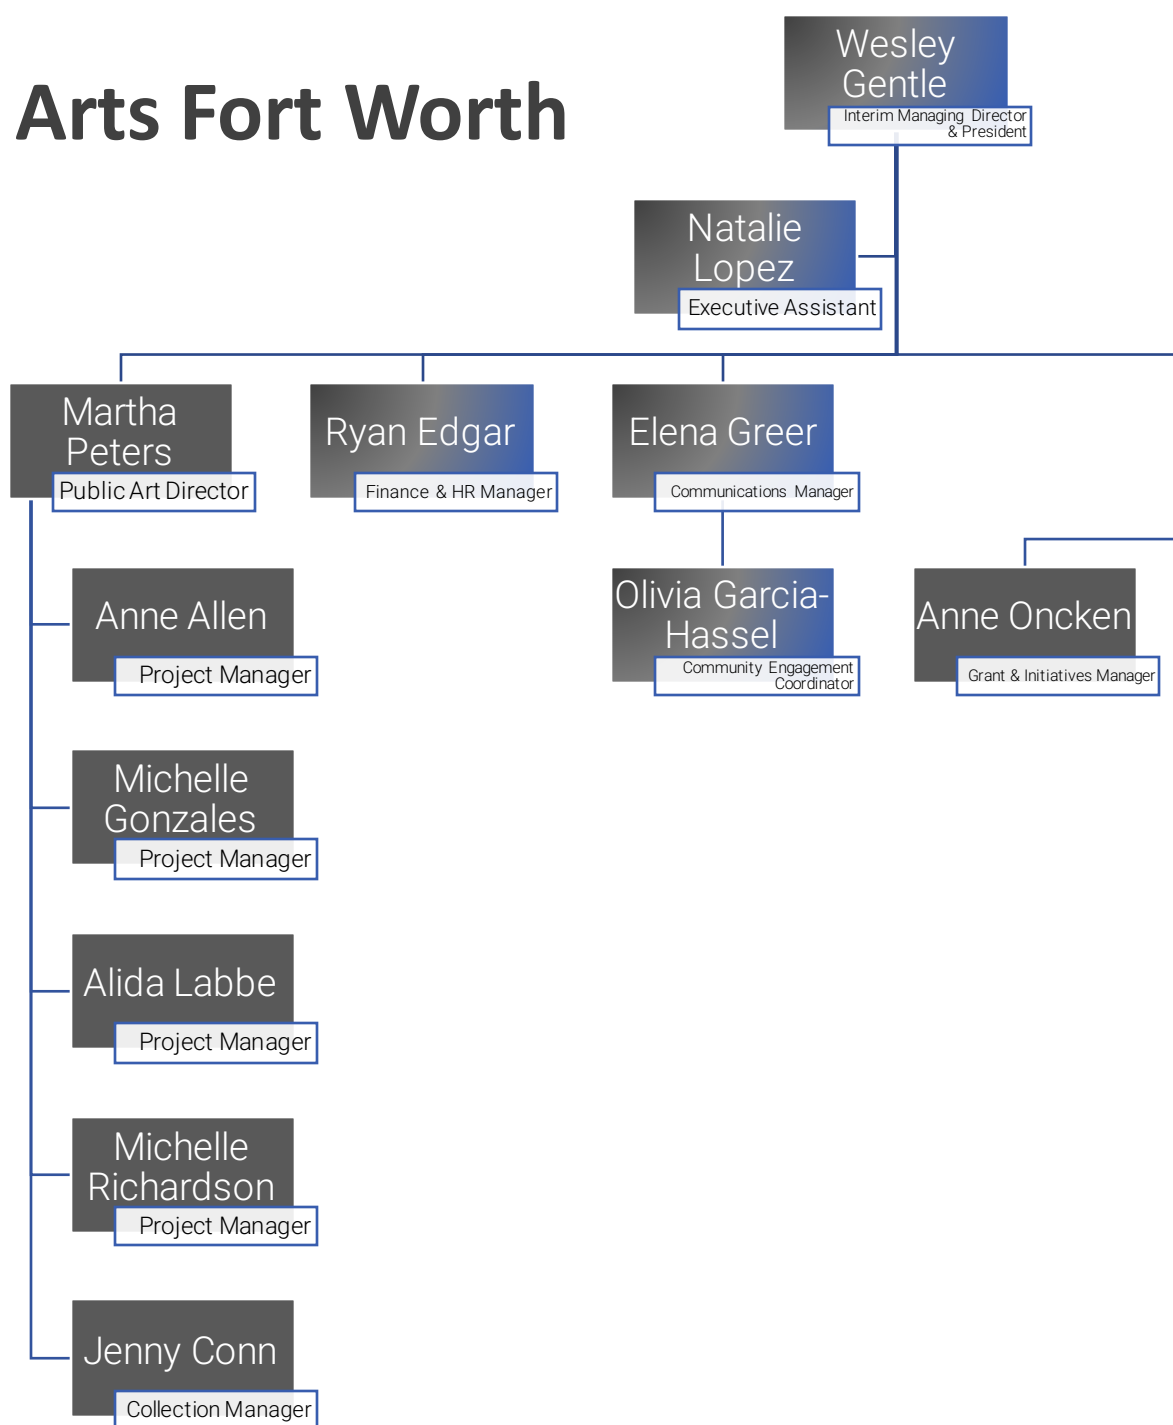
Arts Fort Worth

Wesley Gentle
Interim Managing Director & President

Natalie Lopez
Executive Assistant

Martha Peters
Public Art Director

Ryan Edgar
Finance & HR Manager

Elena Greer
Communications Manager

Anne Allen
Project Manager

Olivia Garcia-Hassel
Community Engagement Coordinator

Anne Oncken
Grant & Initiatives Manager

Michelle Gonzales
Project Manager

Alida Labbe
Project Manager

Michelle Richardson
Project Manager

Jenny Conn
Collection Manager